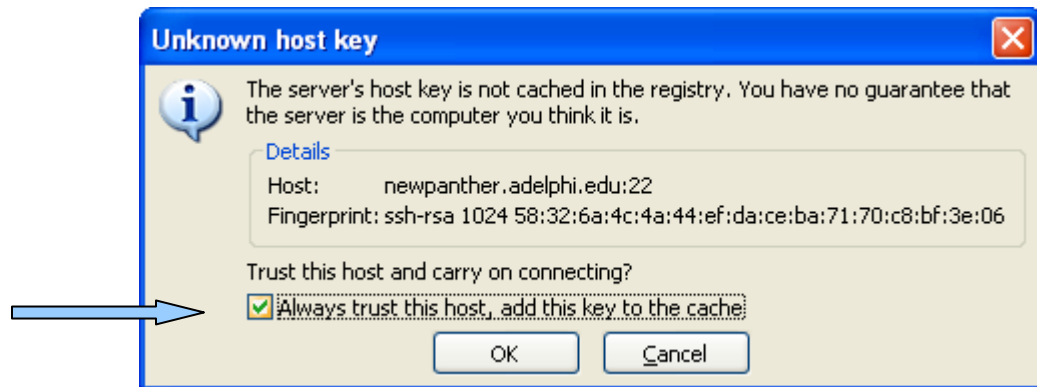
Unknown host key

The server's host key is not cached in the registry. You have no guarantee that the server is the computer you think it is.

Details

Host: newpanther.adelphi.edu:22

Fingerprint: ssh-rsa 1024 58:32:6a:4c:4a:44:ef:da:ce:ba:71:70:c8:bf:3e:06

Trust this host and carry on connecting?

Always trust this host, add this key to the cache

OK

Cancel